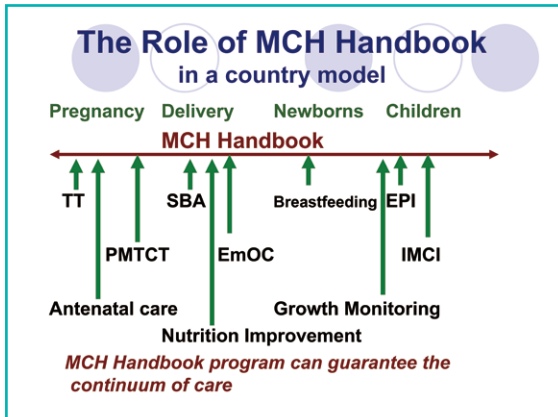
The Role of MCH Handbook
in a country model

Pregnancy Delivery Newborns Children

MCH Handbook

TT
SBA
Breastfeeding
EPI
PMTCT
EmOC
IMCI
Antenatal care
Growth Monitoring
Nutrition Improvement

MCH Handbook program can guarantee the continuum of care